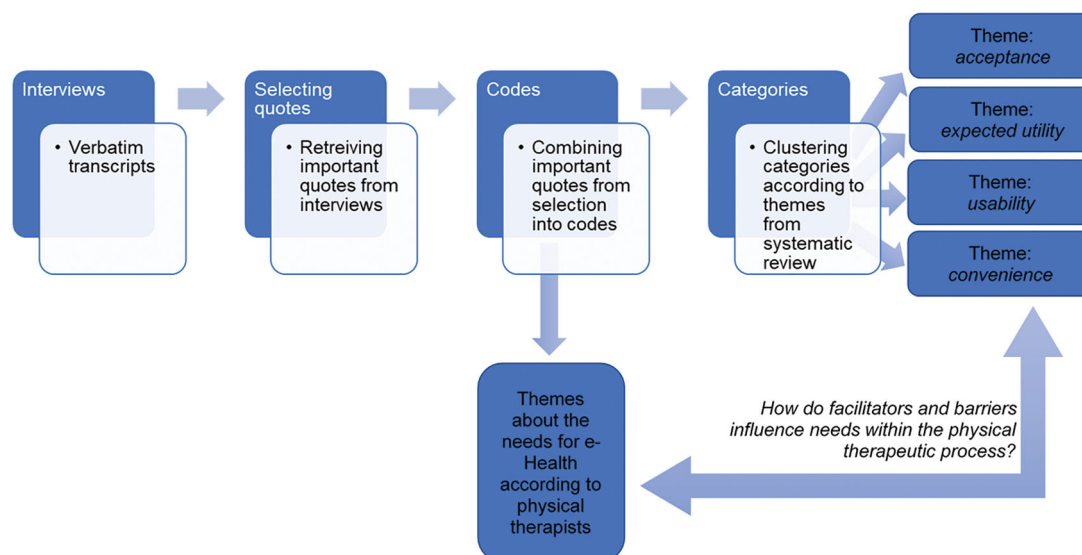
Interviews

• Verbatim transcripts

Selecting quotes

• Retreiving important quotes from interviews

Codes

• Combining important quotes from selection into codes

Categories

• Clustering categories according to themes from systematic review

Theme: *acceptance*

Theme: *expected utility*

Theme: *usability*

Theme: *convenience*

Themes about the needs for e-Health according to physical therapists

*How do facilitators and barriers influence needs within the physical therapeutic process?*